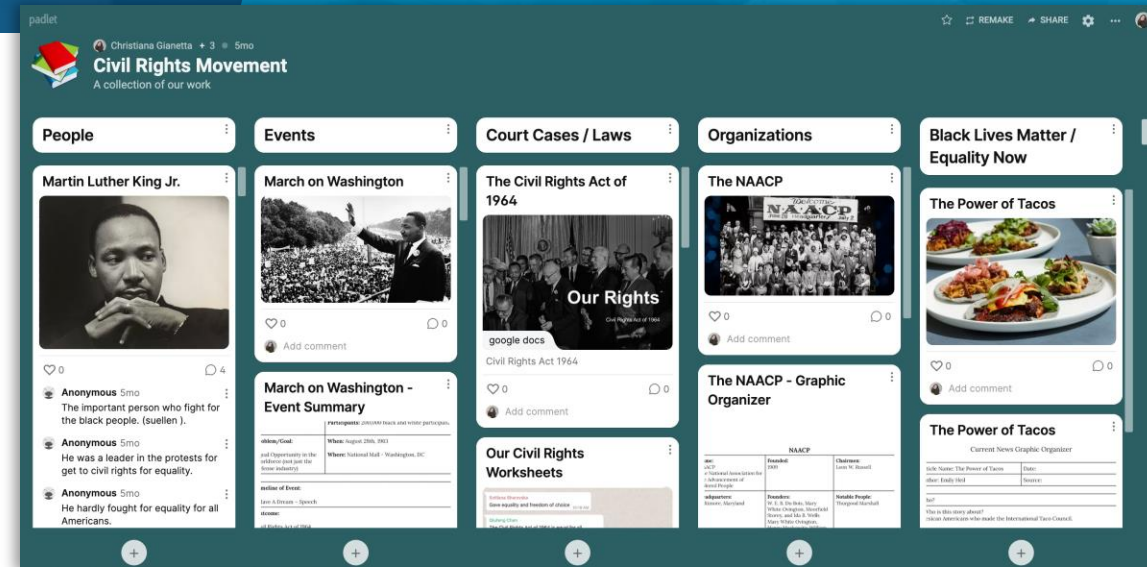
padlet

REMAKE SHARE

Christiana Gianetta + 3 • 5mo

Civil Rights Movement

A collection of our work

People

Martin Luther King Jr.

0 4

Anonymous 5mo
The important person who fight for the black people. (suellen )

Anonymous 5mo
He was a leader in the protests for get to civil rights for equality.

Anonymous 5mo
He hardly fought for equality for all Americans.

Events

March on Washington

0 0

Add comment

March on Washington - Event Summary

Participants: 200,000 black and white participan

oblem/Goal: | When: August 28th, 1963
and Opportunity in the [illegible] | Where: National Mall – Washington, DC

meline of Event:
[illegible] a Dream – Speech
tcome:
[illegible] Rights Act of 1964

Court Cases / Laws

The Civil Rights Act of 1964

Our Rights
Civil Rights Act of 1964

google docs
Civil Rights Act 1964

0 0

Add comment

Our Civil Rights Worksheets

Gave equality and freedom of choice

Organizations

The NAACP

0 0

Add comment

The NAACP - Graphic Organizer

NAACP

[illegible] National Association for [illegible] Advancement of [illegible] People | Founded: 1909 | Chairmen: Leon W. Russell
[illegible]dquarters: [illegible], Maryland | Founders: W. E. B. Du Bois, Mary White Ovington, Moorfield Storey, and Ida B. Wells Mary White Ovington, | Notable People: Thurgood Marshall

Black Lives Matter / Equality Now

The Power of Tacos

0 0

Add comment

The Power of Tacos

Current News Graphic Organizer

Article Name: The Power of Tacos | Date:
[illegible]thor: Emily Heil | Source:
ho?
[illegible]ho is this story about?
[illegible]xican Americans who made the International Taco Council.